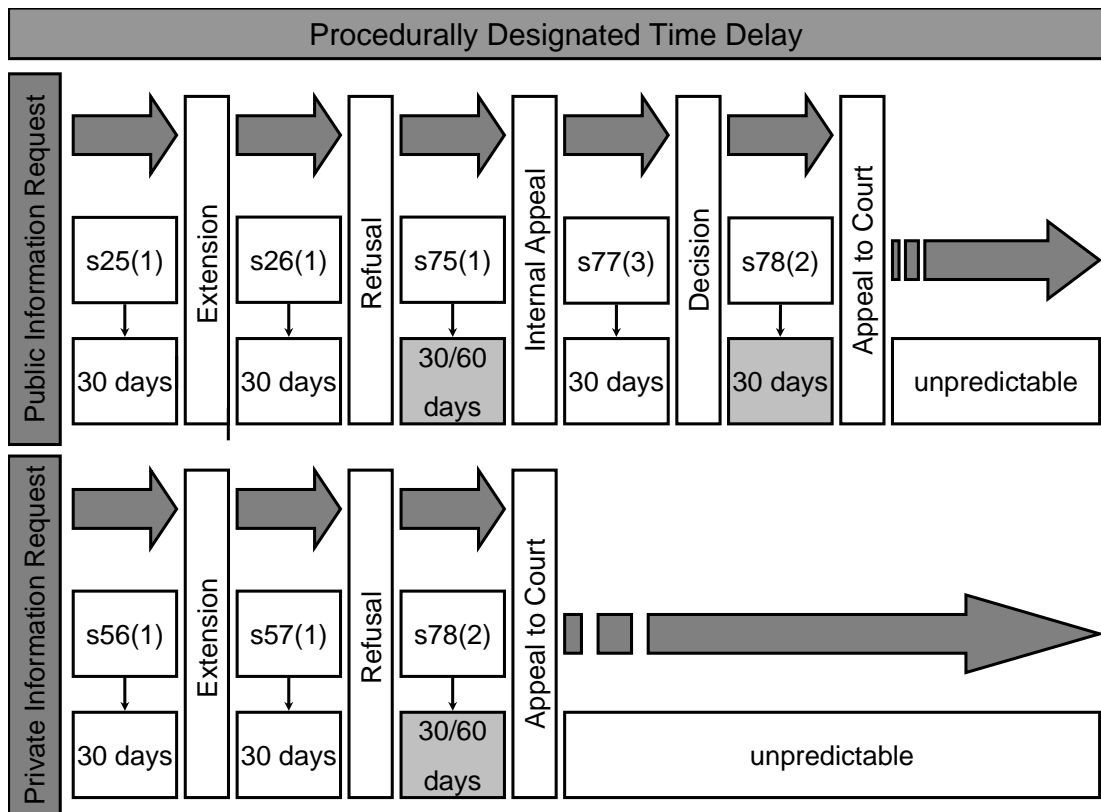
Procedurally Designated Time Delay

Public Information Request

s25(1)

30 days

Extension

s26(1)

30 days

Refusal

s75(1)

30/60 days

Internal Appeal

s77(3)

30 days

Decision

s78(2)

30 days

Appeal to Court

unpredictable

Private Information Request

s56(1)

30 days

Extension

s57(1)

30 days

Refusal

s78(2)

30/60 days

Appeal to Court

unpredictable